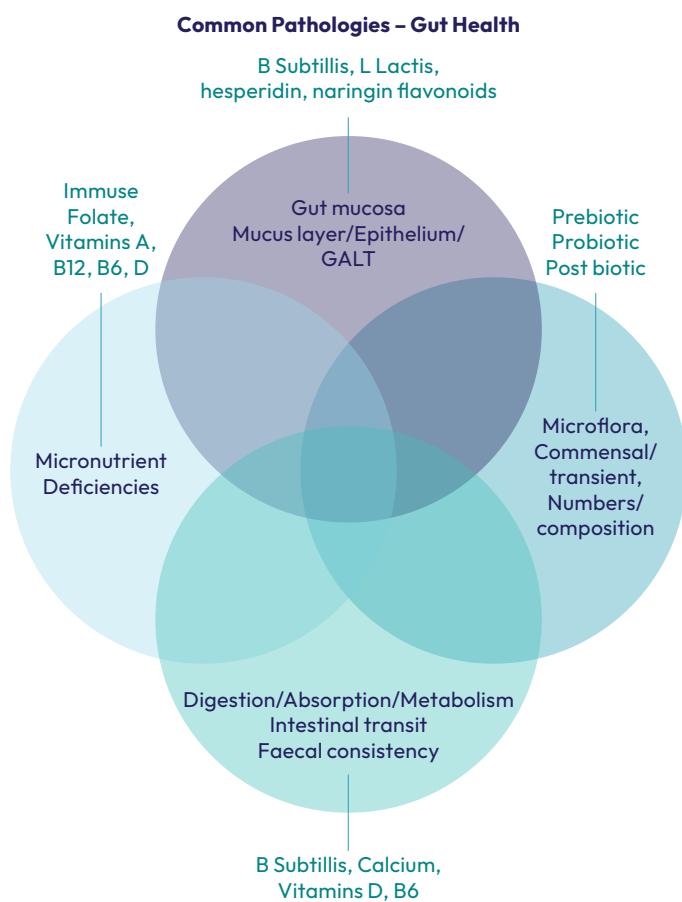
Common Pathologies – Gut Health

B Subtillis, L Lactis, hesperidin, naringin flavonoids

Gut mucosa
Mucus layer/Epithelium/
GALT

Immuse
Folate,
Vitamins A,
B12, B6, D

Micronutrient
Deficiencies

Prebiotic
Probiotic
Post biotic

Microflora,
Commensal/
transient,
Numbers/
composition

Digestion/Absorption/Metabolism
Intestinal transit
Faecal consistency

B Subtillis, Calcium,
Vitamins D, B6